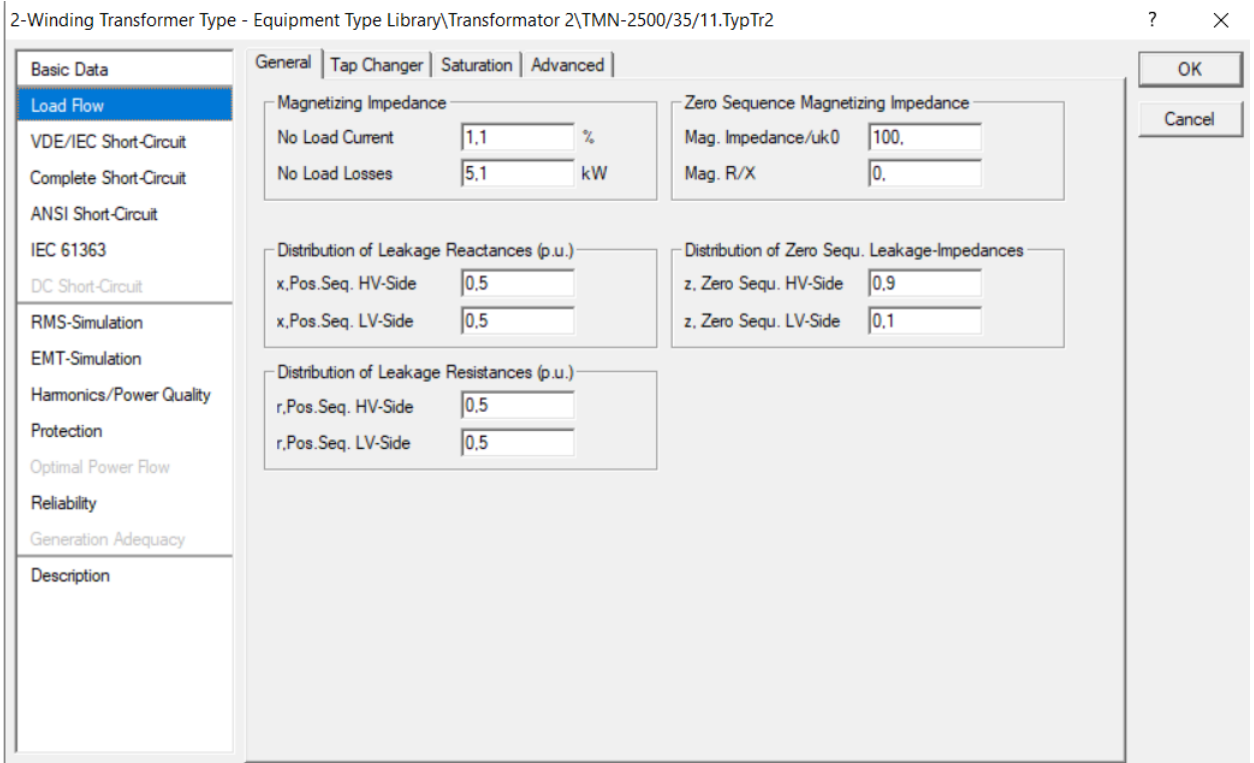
2-Winding Transformer Type - Equipment Type Library\Transformator 2\TMN-2500/35/11.TypTr2

?

×

Basic Data
Load Flow
VDE/IEC Short-Circuit
Complete Short-Circuit
ANSI Short-Circuit
IEC 61363
DC Short-Circuit
RMS-Simulation
EMT-Simulation
Harmonics/Power Quality
Protection
Optimal Power Flow
Reliability
Generation Adequacy
Description

General | Tap Changer | Saturation | Advanced

Magnetizing Impedance
No Load Current 1,1 %
No Load Losses 5,1 kW

Zero Sequence Magnetizing Impedance
Mag. Impedance/uk0 100,
Mag. R/X 0,

Distribution of Leakage Reactances (p.u.)
x,Pos.Seq. HV-Side 0,5
x,Pos.Seq. LV-Side 0,5

Distribution of Zero Sequ. Leakage-Impedances
z, Zero Sequ. HV-Side 0,9
z, Zero Sequ. LV-Side 0,1

Distribution of Leakage Resistances (p.u.)
r,Pos.Seq. HV-Side 0,5
r,Pos.Seq. LV-Side 0,5

OK
Cancel